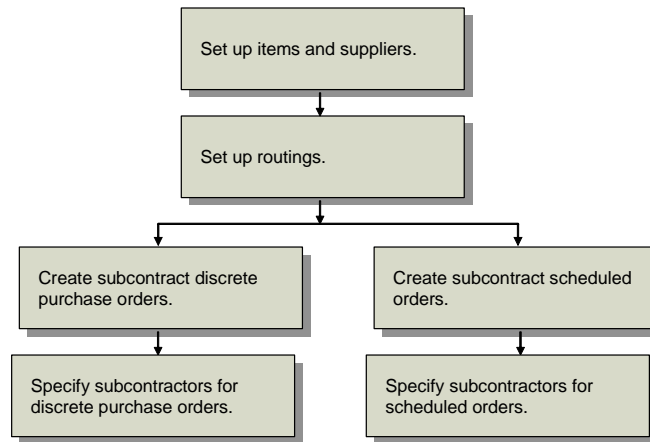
Set up items and suppliers.

Set up routings.

Create subcontract discrete purchase orders.

Create subcontract scheduled orders.

Specify subcontractors for discrete purchase orders.

Specify subcontractors for scheduled orders.